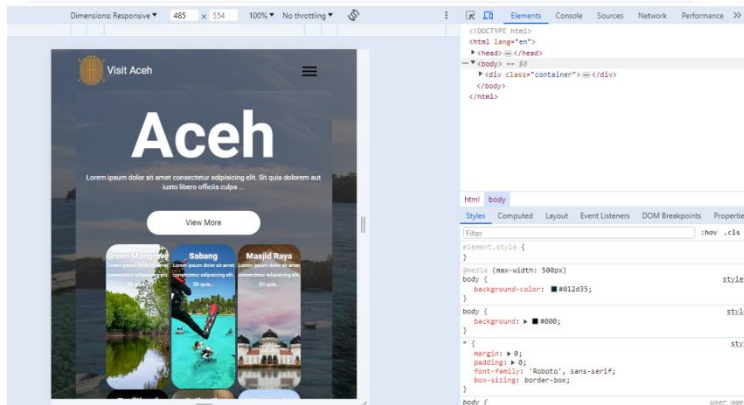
Dimensions: Responsive ▼ 485 x 554 100% ▼ No throttling ▼

Visit Aceh

Aceh

Lorem ipsum dolor sit amet consectetur adipisicing elit. Sit quia dolorem aut iusto libero officiis culpa ...

View More

Green Mangrove
Lorem ipsum dolor sit amet consectetur adipisicing elit. Sit quia...

Sabang
Lorem ipsum dolor sit amet consectetur adipisicing elit. Sit quia...

Masjid Raya
Lorem ipsum dolor sit amet consectetur adipisicing elit. Sit quia...

Elements Console Sources Network Performance >>

<!DOCTYPE html>
<html lang="en">
▶ <head> ⋯ </head>
⋯ ▼ <body> == $0
▶ <div class="container"> ⋯ </div>
</body>
</html>

html body

Styles Computed Layout Event Listeners DOM Breakpoints Properties

Filter :hov .cls

element.style {
}

@media (max-width: 500px)
body { style
background-color: ■ #012d35;
}

body { style
background: ▶ ■ #000;
}

* { style
margin: ▶ 0;
padding: ▶ 0;
font-family: 'Roboto', sans-serif;
box-sizing: border-box;
}

body { user age